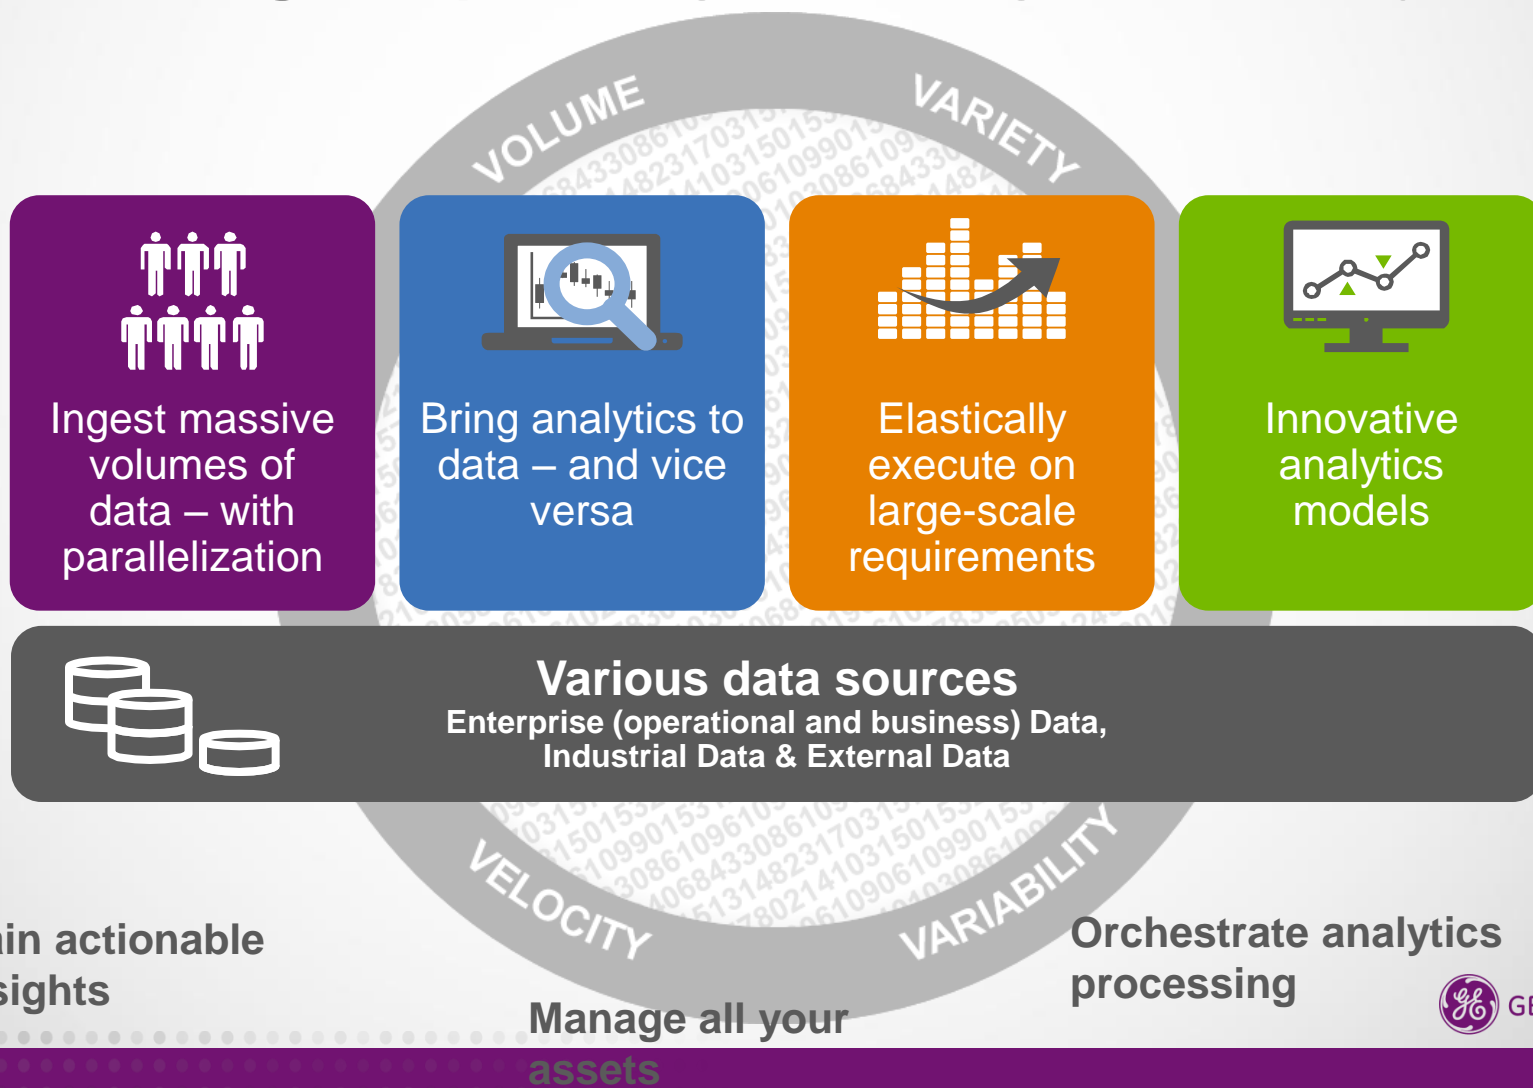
VOLUME

VARIETY

Ingest massive volumes of data – with parallelization

Bring analytics to data – and vice versa

Elastically execute on large-scale requirements

Innovative analytics models

Various data sources
Enterprise (operational and business) Data, Industrial Data & External Data

VELOCITY

VARIABILITY

in actionable sights

Manage all your assets

Orchestrate analytics processing

GE